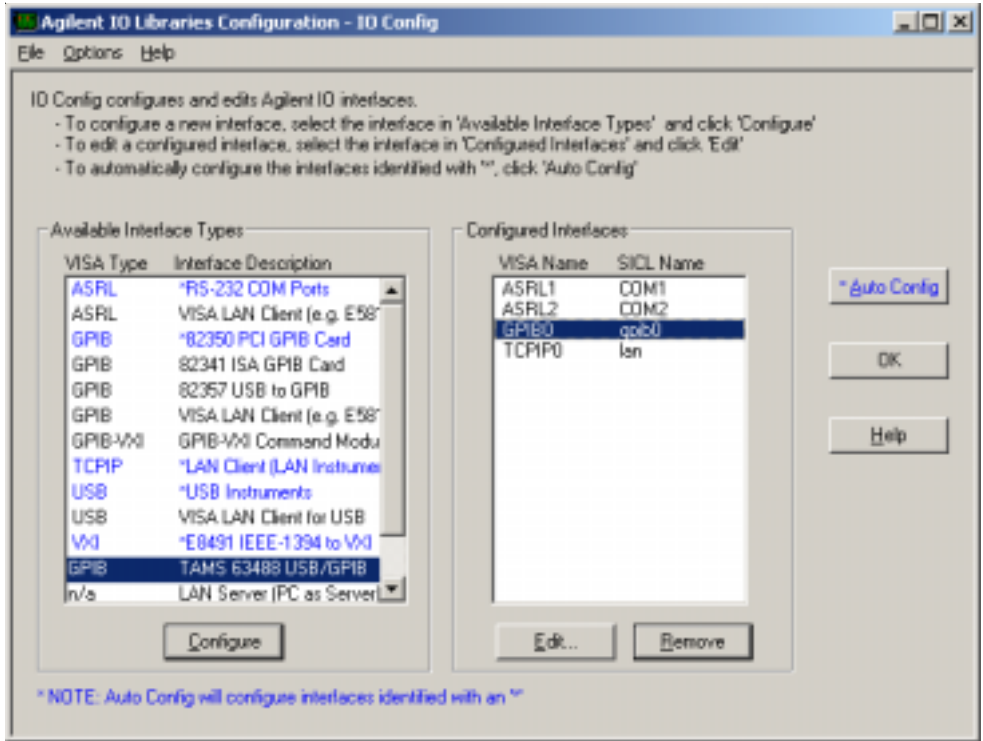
Agilent IO Libraries Configuration - IO Config

File Options Help

IO Config configures and edits Agilent IO interfaces.
- To configure a new interface, select the interface in 'Available Interface Types' and click 'Configure'
- To edit a configured interface, select the interface in 'Configured Interfaces' and click 'Edit'
- To automatically configure the interfaces identified with "*", click 'Auto Config'

Available Interface Types

| VISA Type | Interface Description |
|---|---|
| ASRL | *RS-232 COM Ports |
| ASRL | VISA LAN Client (e.g. E58 |
| GPIB | *82350 PCI GPIB Card |
| GPIB | 82341 ISA GPIB Card |
| GPIB | 82357 USB to GPIB |
| GPIB | VISA LAN Client (e.g. E58 |
| GPIB-VXI | GPIB-VXI Command Modu |
| TCPIP | *LAN Client (LAN Instrume |
| USB | *USB Instruments |
| USB | VISA LAN Client for USB |
| VXI | *E8491 IEEE-1394 to VXI |
| GPIB | TAMS 63488 USB/GPIB |
| n/a | LAN Server (PC as Server |

Configure

Configured Interfaces

| VISA Name | SICL Name |
|---|---|
| ASRL1 | COM1 |
| ASRL2 | COM2 |
| GPIB0 | gpib0 |
| TCPIP0 | lan |

Edit... Remove

* Auto Config

OK

Help

* NOTE: Auto Config will configure interfaces identified with an "*"